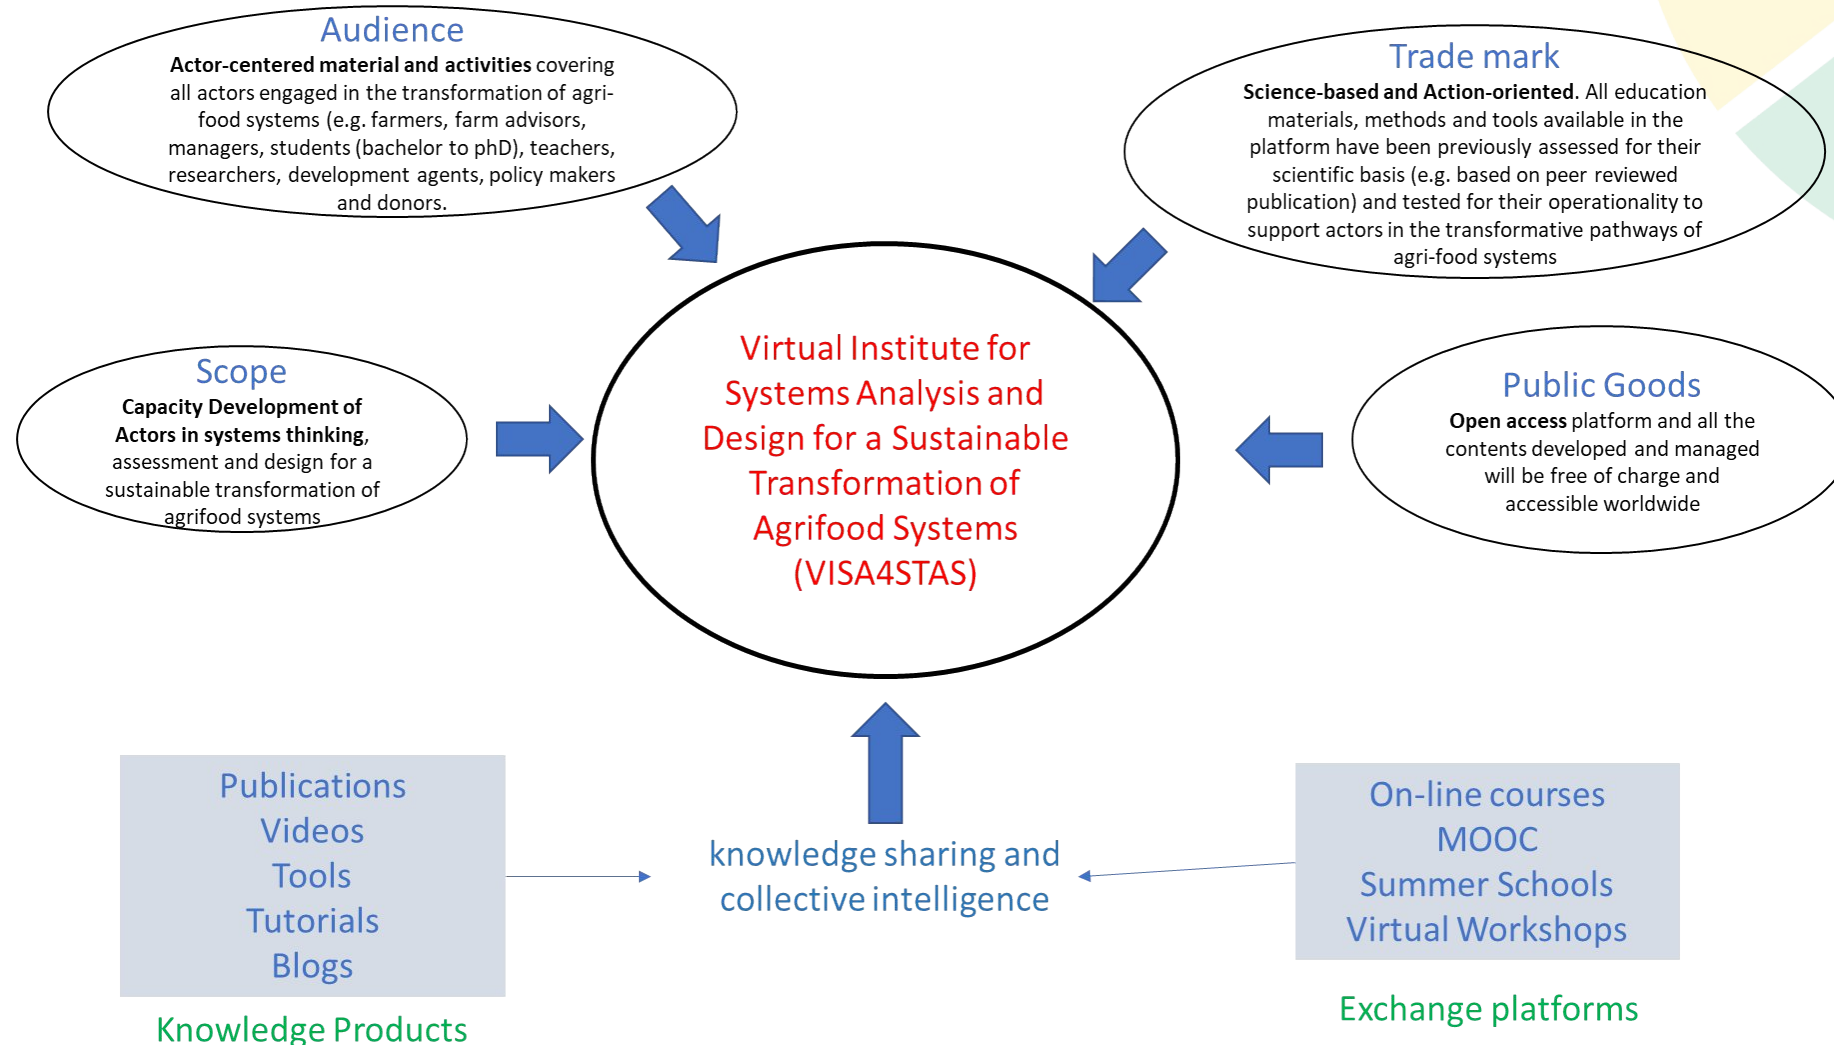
Audience
Actor-centered material and activities covering all actors engaged in the transformation of agri-food systems (e.g. farmers, farm advisors, managers, students (bachelor to phD), teachers, researchers, development agents, policy makers and donors.

Trade mark
Science-based and Action-oriented. All education materials, methods and tools available in the platform have been previously assessed for their scientific basis (e.g. based on peer reviewed publication) and tested for their operationality to support actors in the transformative pathways of agri-food systems

Scope
Capacity Development of Actors in systems thinking, assessment and design for a sustainable transformation of agrifood systems

Virtual Institute for Systems Analysis and Design for a Sustainable Transformation of Agrifood Systems (VISA4STAS)

Public Goods
Open access platform and all the contents developed and managed will be free of charge and accessible worldwide

Publications
Videos
Tools
Tutorials
Blogs

Knowledge Products

knowledge sharing and collective intelligence

On-line courses
MOOC
Summer Schools
Virtual Workshops

Exchange platforms